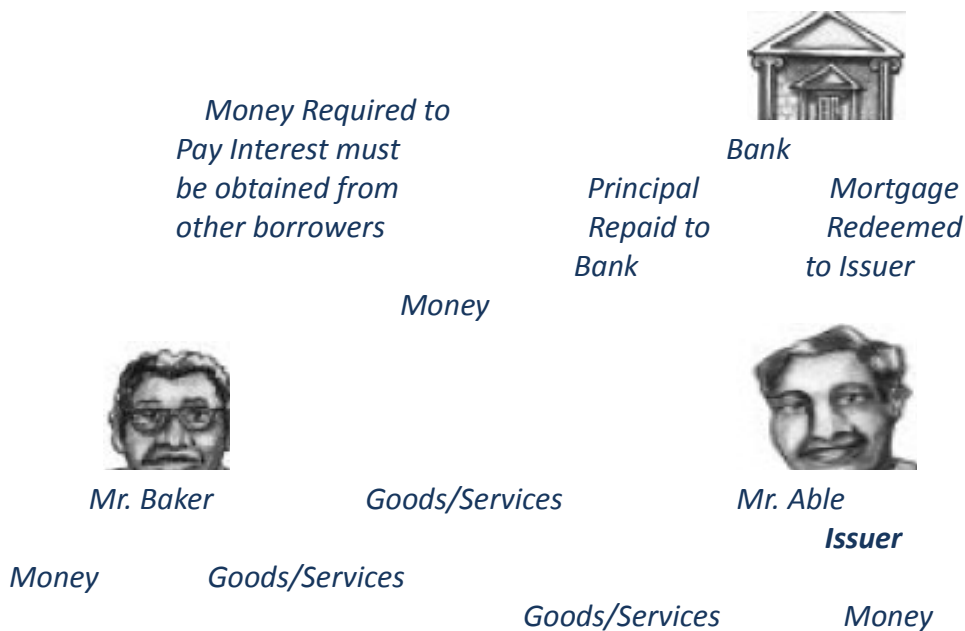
Money Required to Pay Interest must be obtained from other borrowers

Bank

Principal Repaid to Bank

Mortgage Redeemed to Issuer

Money

Mr. Baker

Goods/Services

Mr. Able

**Issuer**

Money

Goods/Services

Goods/Services

Money